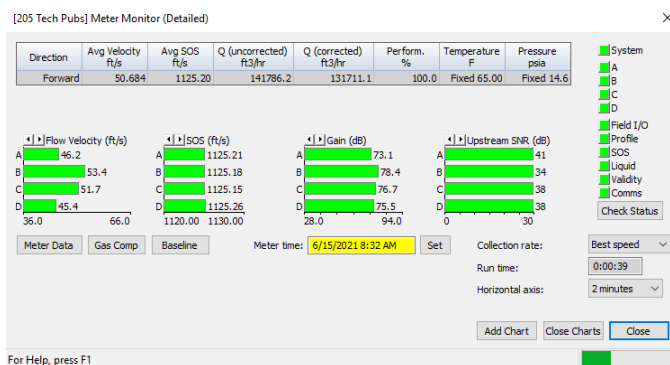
[205 Tech Pubs] Meter Monitor (Detailed)

| Direction | Avg Velocity ft/s | Avg SOS ft/s | Q (uncorrected) ft3/hr | Q (corrected) ft3/hr | Perform. % | Temperature F | Pressure psia |
|---|---|---|---|---|---|---|---|
| Forward | 50.684 | 1125.20 | 141786.2 | 131711.1 | 100.0 | Fixed 65.00 | Fixed 14.6 |

System
A
B
C
D
Field I/O
Profile
SOS
Liquid
Validity
Comms
Check Status

Flow Velocity (ft/s)
A 46.2
B 53.4
C 51.7
D 45.4
36.0 66.0

SOS (ft/s)
A 1125.21
B 1125.18
C 1125.15
D 1125.26
1120.00 1130.00

Gain (dB)
A 73.1
B 78.4
C 76.7
D 75.5
28.0 94.0

Upstream SNR (dB)
A 41
B 34
C 38
D 38
0 30

Meter Data Gas Comp Baseline Meter time: 6/15/2021 8:32 AM Set

Collection rate: Best speed
Run time: 0:00:39
Horizontal axis: 2 minutes

Add Chart Close Charts Close

For Help, press F1